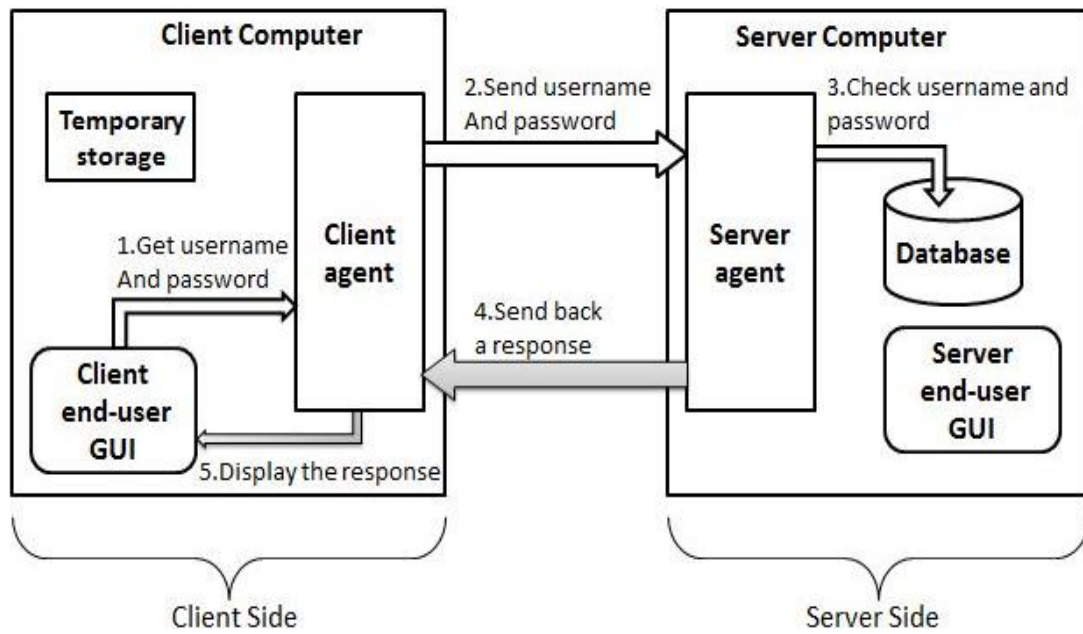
Client Computer

Temporary storage

1.Get username And password

Client agent

Client end-user GUI

5.Display the response

2.Send username And password

4.Send back a response

Server Computer

Server agent

3.Check username and password

Database

Server end-user GUI

Client Side

Server Side